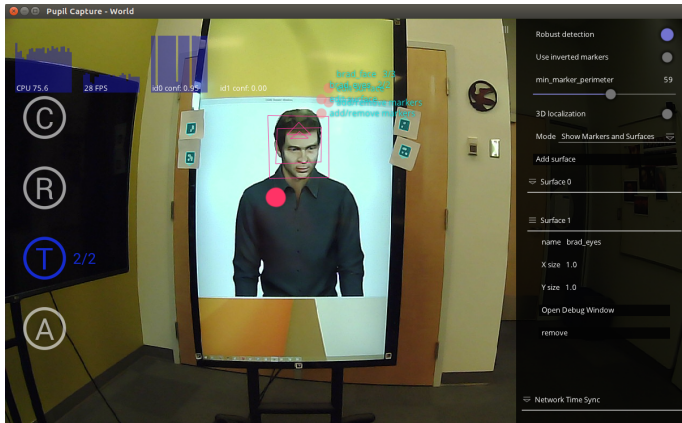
Pupil Capture - World

CPU 75.6
28 FPS
id0 conf: 0.95
id1 conf: 0.00

C
R
T 2/2
A

brad_face
add/remove markers
brad_eyes
add/remove markers

Robust detection
Use inverted markers
min_marker_perimeter 59
3D localization
Mode Show Markers and Surfaces
Add surface
Surface 0
Surface 1
name brad_eyes
X size 1.0
Y size 1.0
Open Debug Window
remove
Network Time Sync